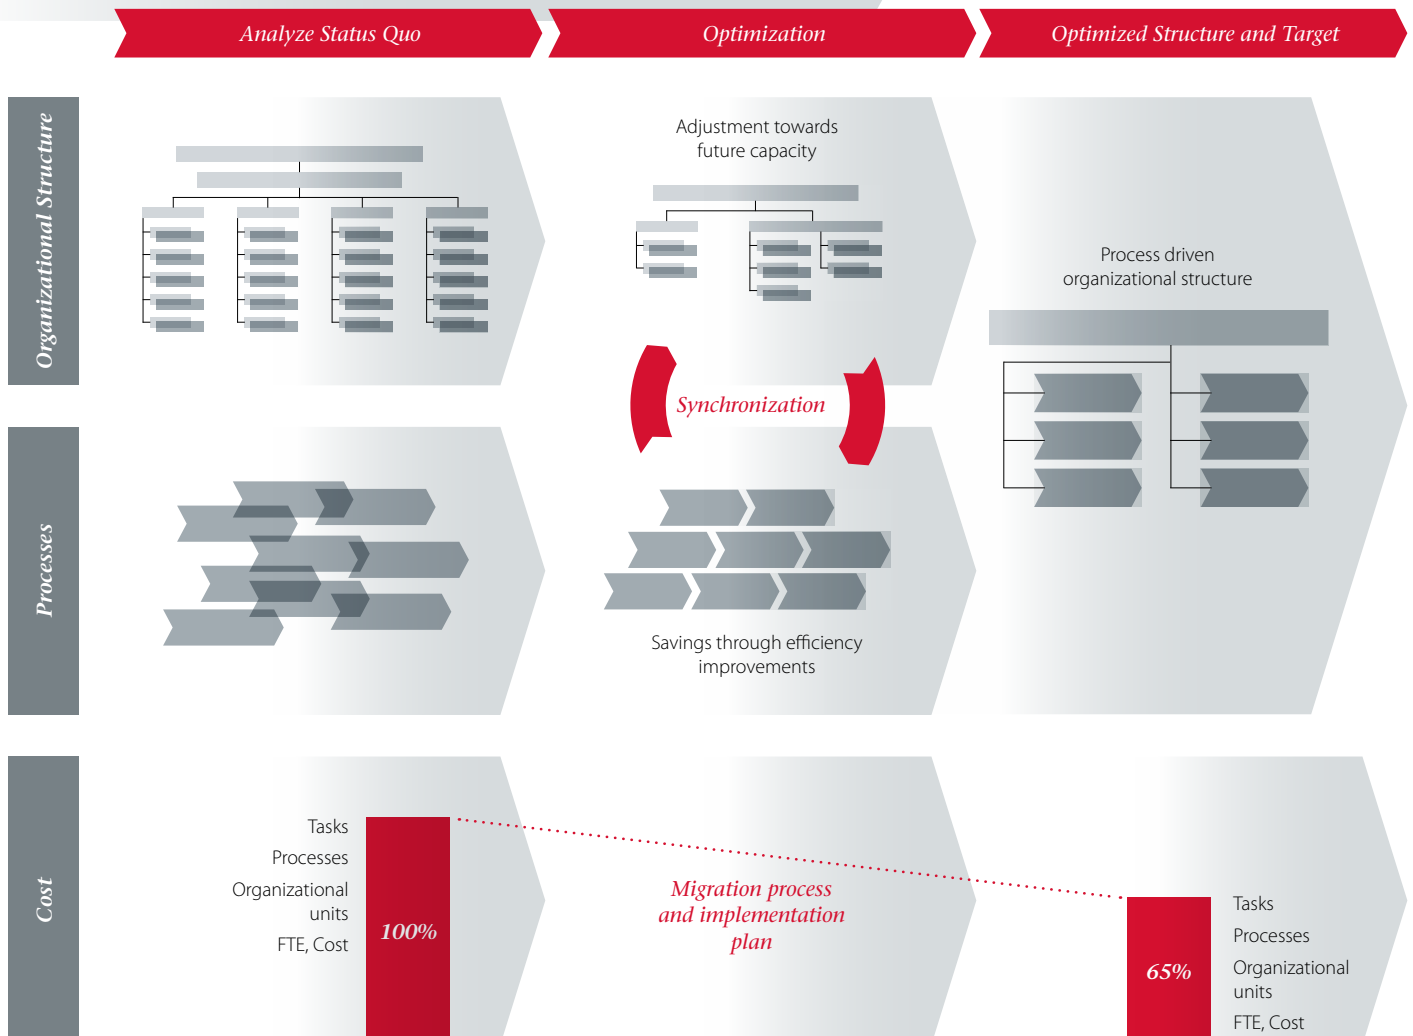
Analyze Status Quo

Optimization

Optimized Structure and Target

Organizational Structure

Adjustment towards future capacity

Process driven organizational structure

Synchronization

Processes

Savings through efficiency improvements

Cost

Tasks

Processes

Organizational units

FTE, Cost

100%

Migration process and implementation plan

65%

Tasks

Processes

Organizational units

FTE, Cost